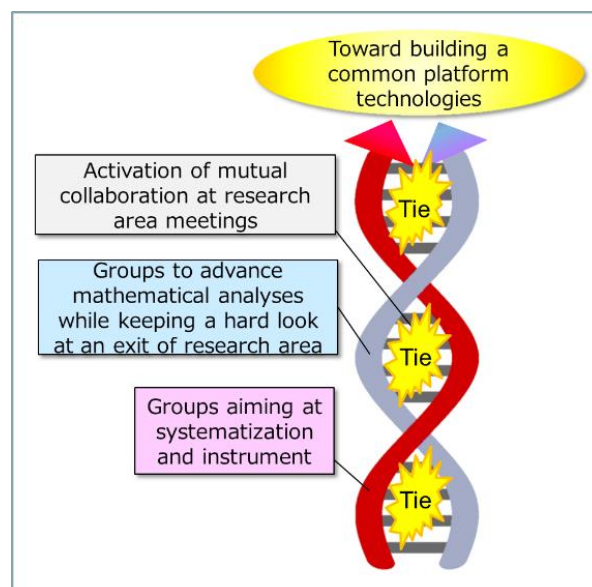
Toward building a common platform technologies

Activation of mutual collaboration at research area meetings

Tie

Groups to advance mathematical analyses while keeping a hard look at an exit of research area

Tie

Groups aiming at systematization and instrument

Tie